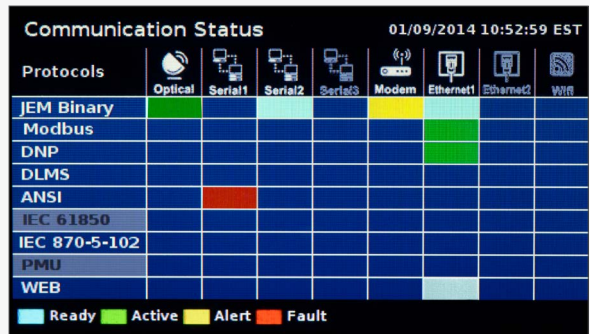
Communication Status 01/09/2014 10:52:59 EST

| Protocols | Optical | Serial1 | Serial2 | Serial3 | Modem | Ethernet1 | Ethernet2 | Wifi |
|---|---|---|---|---|---|---|---|---|
| JEM Binary | | | | | | | | |
| Modbus | | | | | | | | |
| DNP | | | | | | | | |
| DLMS | | | | | | | | |
| ANSI | | | | | | | | |
| IEC 61850 | | | | | | | | |
| IEC 870-5-102 | | | | | | | | |
| PMU | | | | | | | | |
| WEB | | | | | | | | |

Ready Active Alert Fault